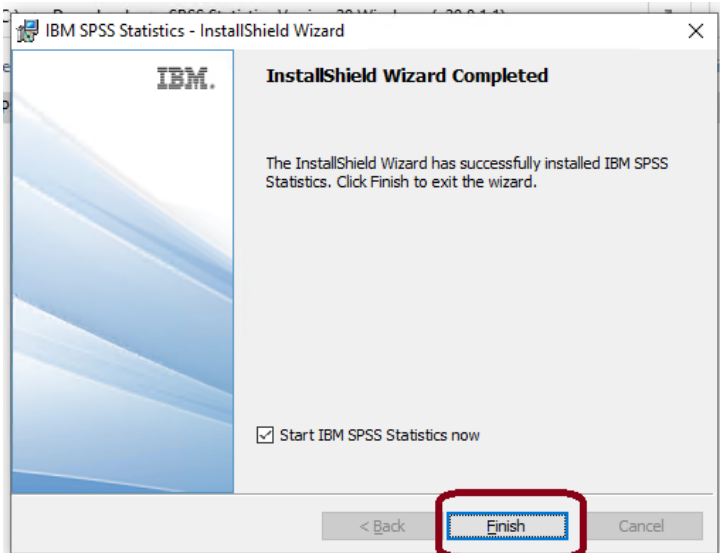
IBM SPSS Statistics - InstallShield Wizard

IBM.

InstallShield Wizard Completed

The InstallShield Wizard has successfully installed IBM SPSS Statistics. Click Finish to exit the wizard.

Start IBM SPSS Statistics now

< Back

Finish

Cancel